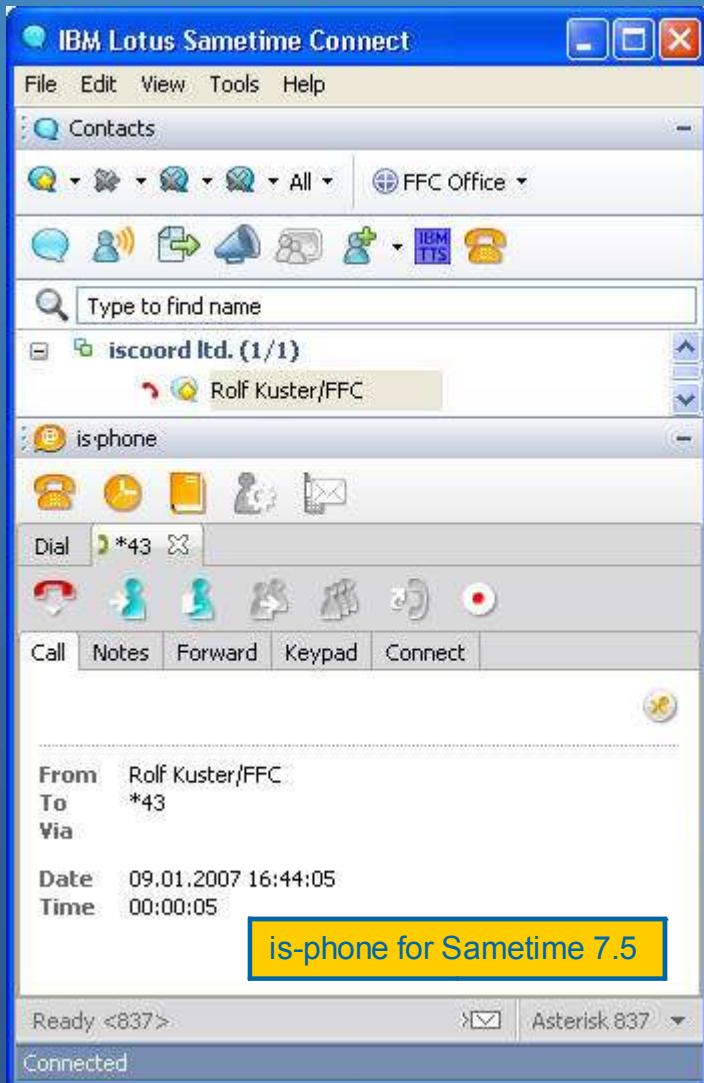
IBM Lotus Sametime Connect

File Edit View Tools Help

Contacts

All

FFC Office

IBM TTS

Type to find name

iscoord ltd. (1/1)

Rolf Kuster/FFC

is-phone

Dial

*43

Call Notes Forward Keypad Connect

From Rolf Kuster/FFC
To *43
Via

Date 09.01.2007 16:44:05
Time 00:00:05

is-phone for Sametime 7.5

Ready <837>

Asterisk 837

Connected